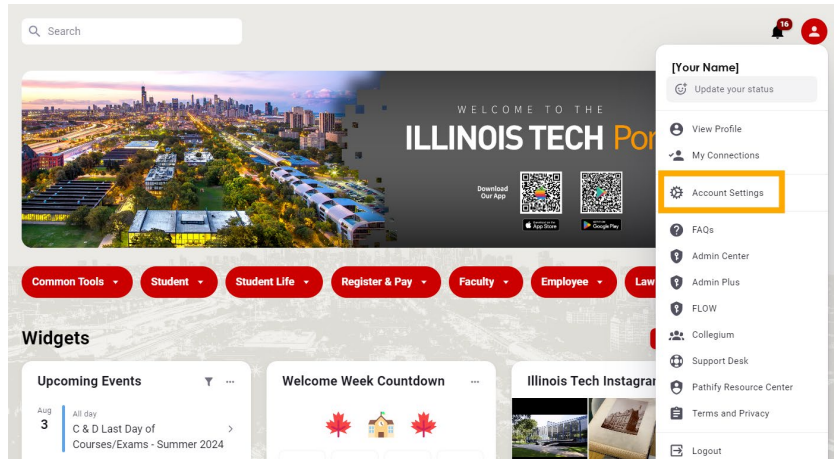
Search

16

WELCOME TO THE
ILLINOIS TECH Por

Download Our App

App Store
Google Play

Common Tools ▾ Student ▾ Student Life ▾ Register & Pay ▾ Faculty ▾ Employee ▾ Law

Widgets

Upcoming Events

Aug
3
All day
C & D Last Day of Courses/Exams - Summer 2024

Welcome Week Countdown

Illinois Tech Instagra

[Your Name]
Update your status

View Profile
My Connections
Account Settings
FAQs
Admin Center
Admin Plus
FLOW
Collegium
Support Desk
Pathify Resource Center
Terms and Privacy
Logout